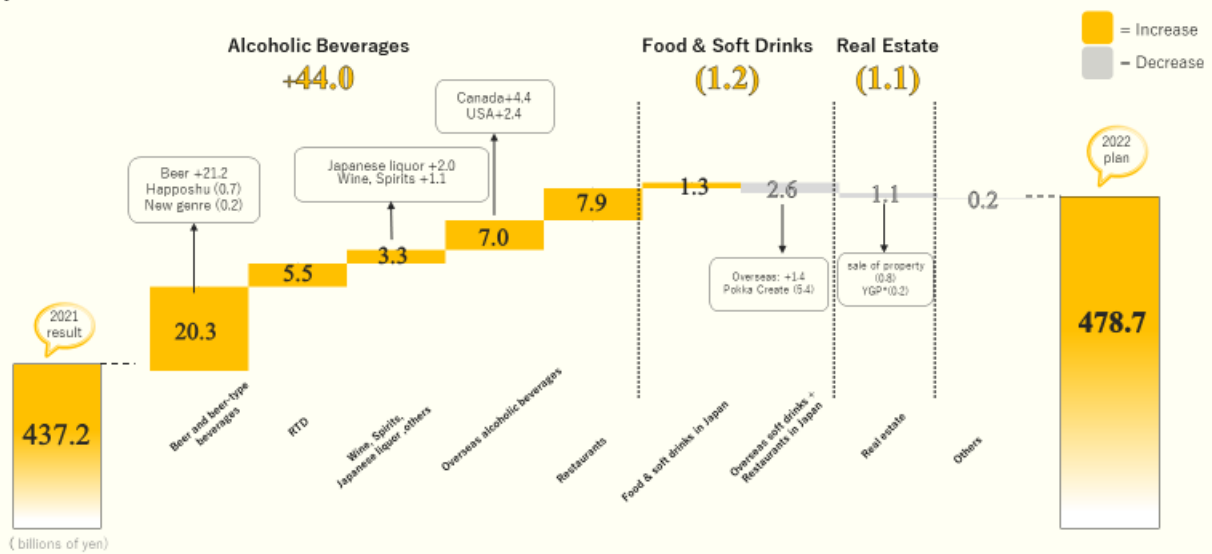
= Increase
= Decrease

Alcoholic Beverages
+44.0

Food & Soft Drinks
(1.2)

Real Estate
(1.1)

Canada+4.4
USA+2.4

Beer +21.2
Happoshu (0.7)
New genre (0.2)

Japanese liquor +2.0
Wine, Spirits +1.1

2021 result

2022 plan

437.2

20.3

5.5

3.3

7.0

7.9

1.3

2.6

1.1

0.2

478.7

Overseas: +1.4
Pokka Create (5.4)

sale of property (0.8)
YGP*(0.2)

Beer and beer-type beverages

RTD

Wine, Spirits, Japanese liquor others

Overseas alcoholic beverages

Restaurants

Food & soft drinks in Japan

Overseas soft drinks + Restaurants in Japan

Real estate

Others

( billions of yen)